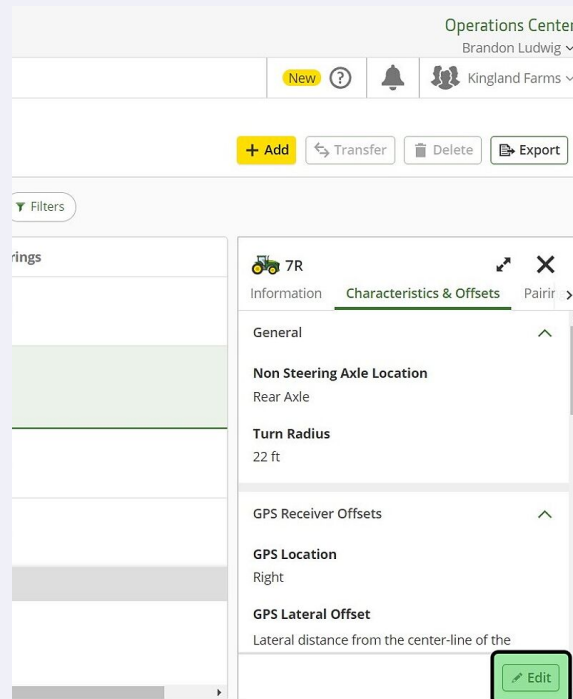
Operations Center
Brandon Ludwig

New ? Kingland Farms

+ Add Transfer Delete Export

Filters

rings

7R

Information Characteristics & Offsets Pairi

General

Non Steering Axle Location
Rear Axle

Turn Radius
22 ft

GPS Receiver Offsets

GPS Location
Right

GPS Lateral Offset
Lateral distance from the center-line of the

Edit